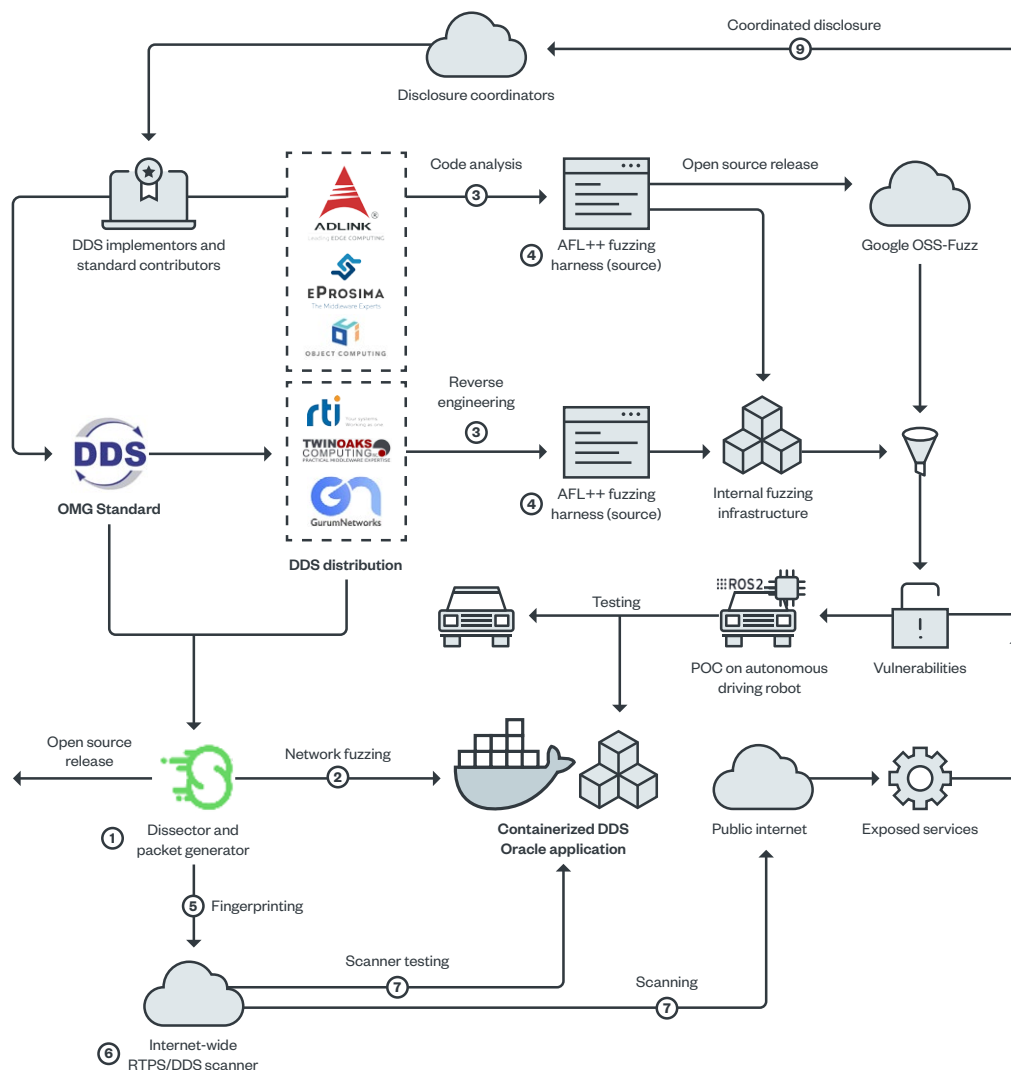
Coordinated disclosure
9
Disclosure coordinators

DDS implementors and standard contributors

ADLINK
Leading EDGE COMPUTING
eProsima
The Middleware Experts
OBJECT COMPUTING

Code analysis
3
4 AFL++ fuzzing harness (source)

Open source release
Google OSS-Fuzz

OMG Standard
DDS

rti
Your systems. Working as one.
TWINOAKS COMPUTING
PRACTICAL MIDDLEWARE EXPERTISE
GurumNetworks

DDS distribution

Reverse engineering
3
4 AFL++ fuzzing harness (source)

Internal fuzzing infrastructure

ROS2
Testing
POC on autonomous driving robot
Vulnerabilities

Open source release
Network fuzzing
2
1 Dissector and packet generator

Containerized DDS Oracle application

Public internet
Exposed services

5 Fingerprinting

Scanner testing
7
Scanning
7

6 Internet-wide RTPS/DDS scanner